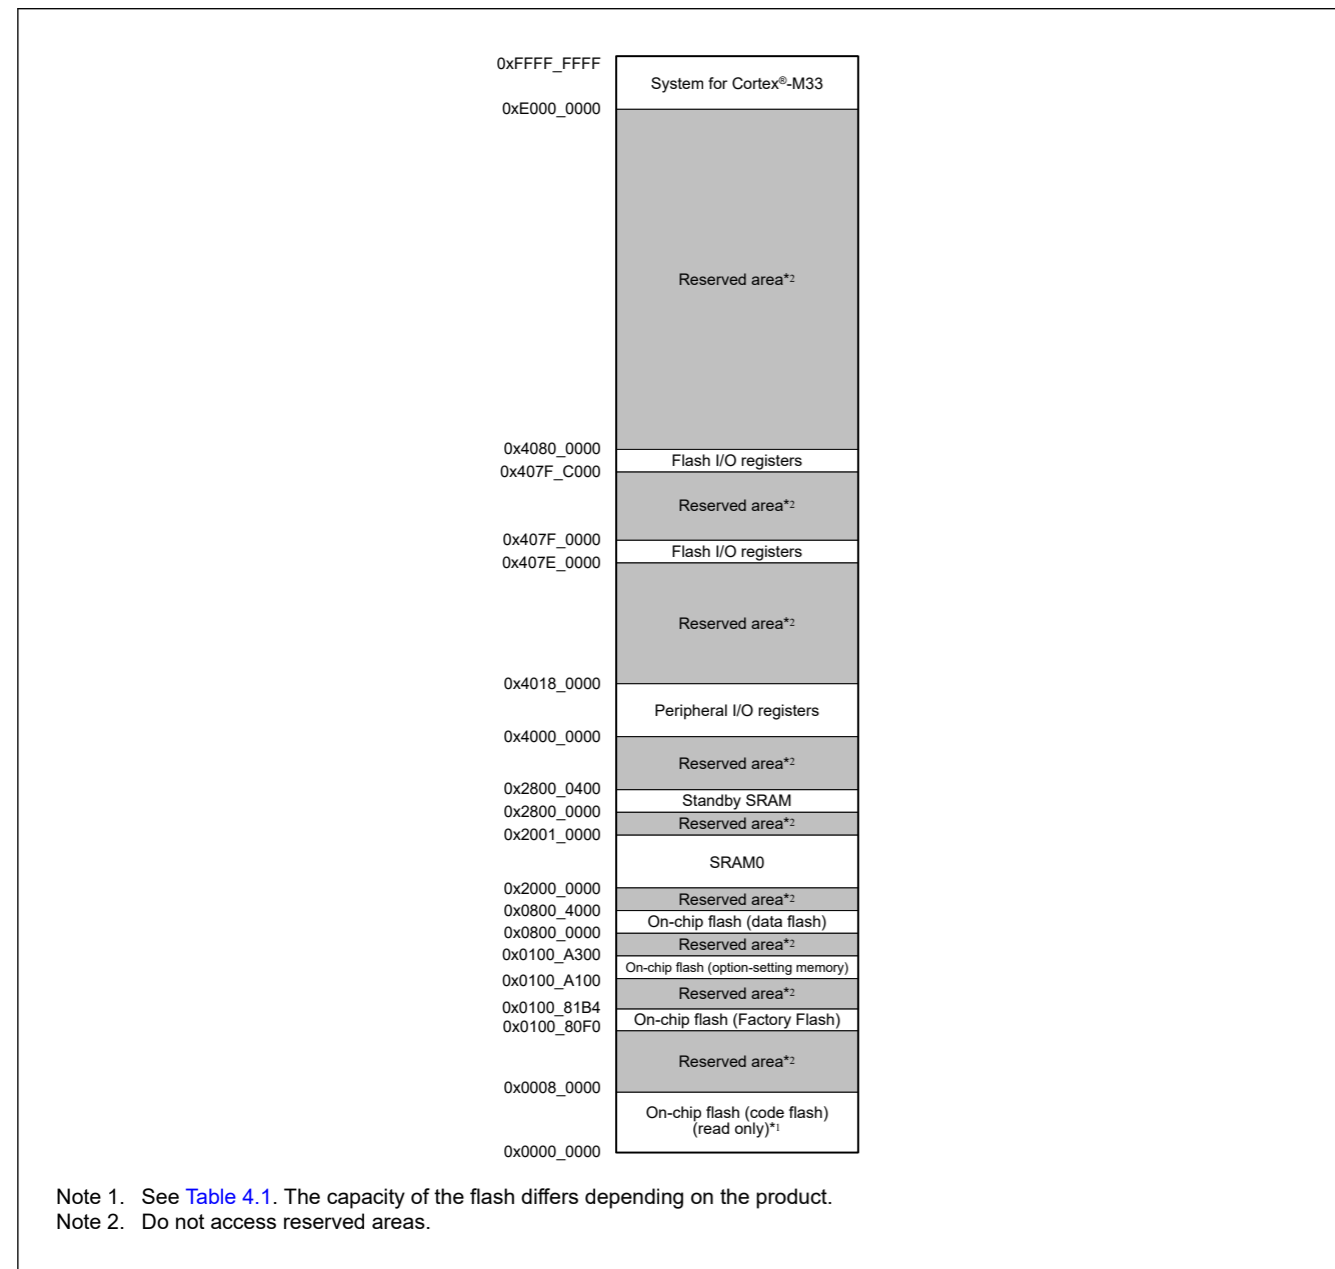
0xFFFF_FFFF
System for Cortex®-M33
0xE000_0000
Reserved area*2
0x4080_0000
Flash I/O registers
0x407F_C000
Reserved area*2
0x407F_0000
Flash I/O registers
0x407E_0000
Reserved area*2
0x4018_0000
Peripheral I/O registers
0x4000_0000
Reserved area*2
0x2800_0400
Standby SRAM
0x2800_0000
Reserved area*2
0x2001_0000
SRAM0
0x2000_0000
Reserved area*2
0x0800_4000
On-chip flash (data flash)
0x0800_0000
Reserved area*2
0x0100_A300
On-chip flash (option-setting memory)
0x0100_A100
Reserved area*2
0x0100_81B4
On-chip flash (Factory Flash)
0x0100_80F0
Reserved area*2
0x0008_0000
On-chip flash (code flash) (read only)*1
0x0000_0000

Note 1. See Table 4.1. The capacity of the flash differs depending on the product.
Note 2. Do not access reserved areas.